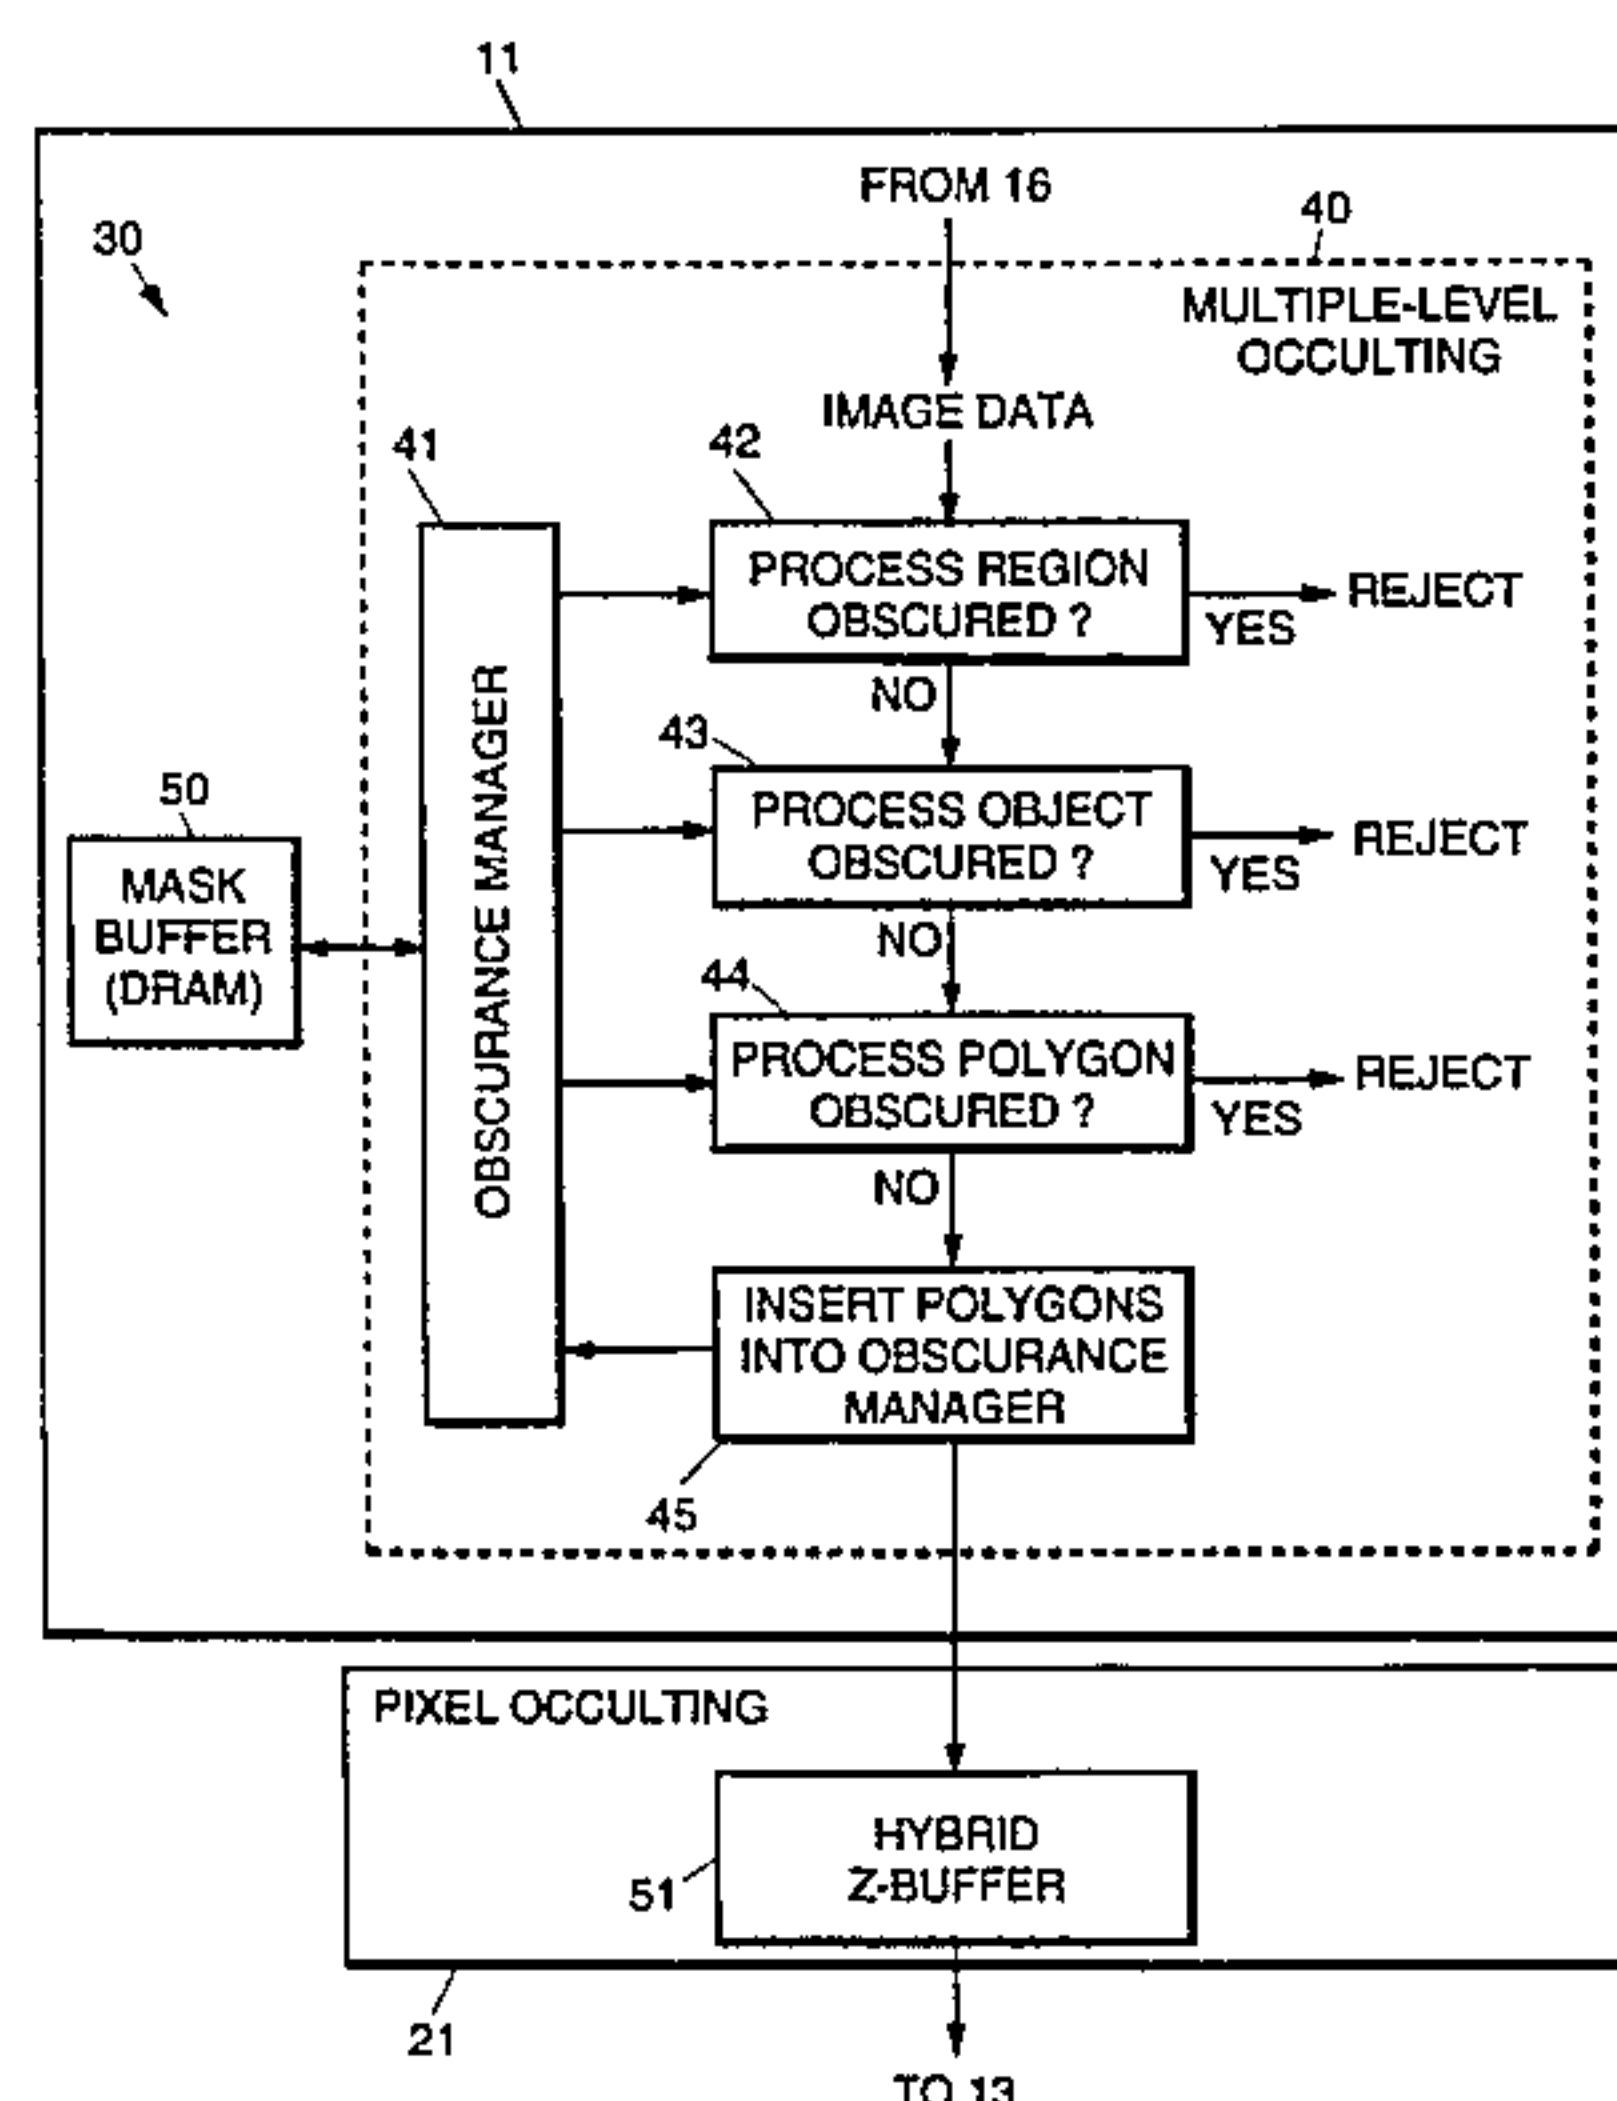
11

30

FROM 16

40

MULTIPLE-LEVEL OCCULTING

IMAGE DATA

41

42

PROCESS REGION OBSCURED ?

YES

REJECT

NO

43

OBSCURANCE MANAGER

50

MASK BUFFER (DRAM)

PROCESS OBJECT OBSCURED ?

YES

REJECT

NO

44

PROCESS POLYGON OBSCURED ?

YES

REJECT

NO

INSERT POLYGONS INTO OBSCURANCE MANAGER

45

PIXEL OCCULTING

51

HYBRID Z-BUFFER

21

TO 13